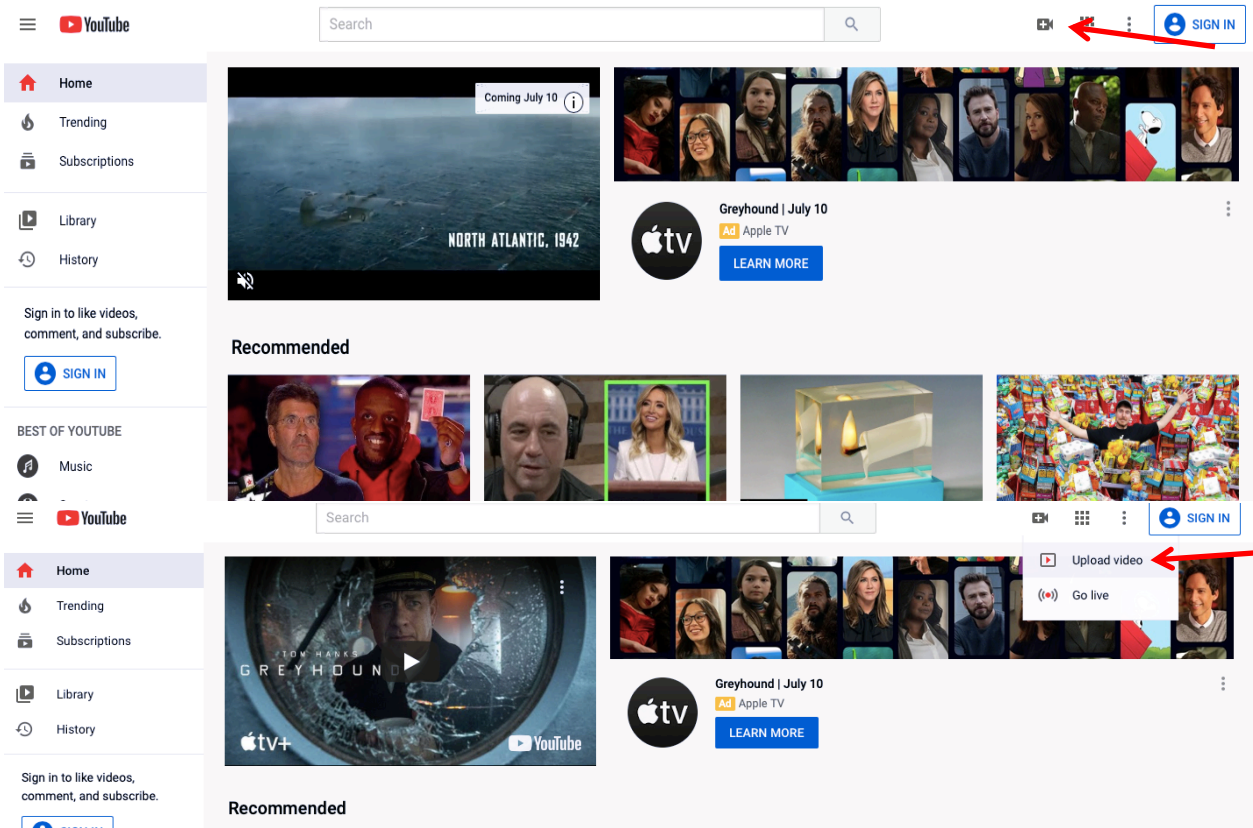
YouTube

Search

SIGN IN

Home

Trending

Subscriptions

Library

History

Sign in to like videos, comment, and subscribe.

SIGN IN

BEST OF YOUTUBE

Music

Coming July 10

NORTH ATLANTIC, 1942

Greyhound | July 10

Ad Apple TV

LEARN MORE

Recommended

YouTube

Search

SIGN IN

Upload video

Go live

Home

Trending

Subscriptions

Library

History

Sign in to like videos, comment, and subscribe.

TOM HANKS
GREYHOUND

tv+

YouTube

Greyhound | July 10

Ad Apple TV

LEARN MORE

Recommended